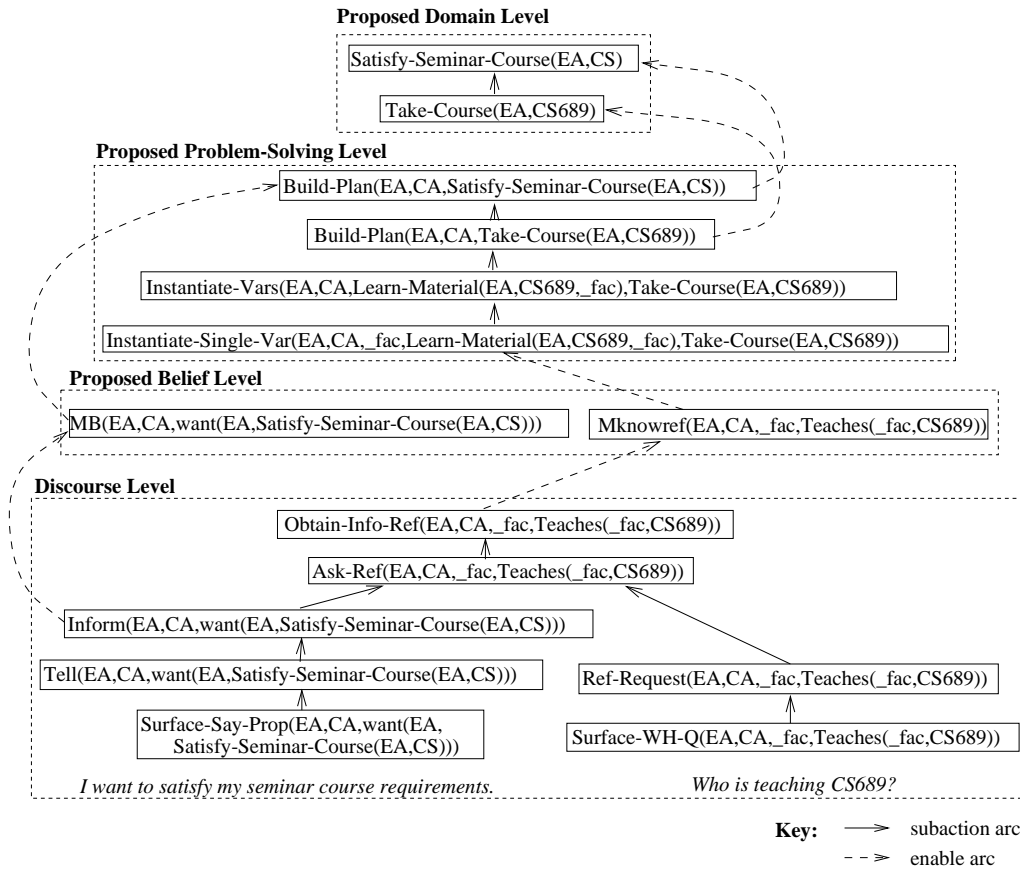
Proposed Domain Level

Satisfy-Seminar-Course(EA,CS)

Take-Course(EA,CS689)

Proposed Problem-Solving Level

Build-Plan(EA,CA,Satisfy-Seminar-Course(EA,CS))

Build-Plan(EA,CA,Take-Course(EA,CS689))

Instantiate-Vars(EA,CA,Learn-Material(EA,CS689,_fac),Take-Course(EA,CS689))

Instantiate-Single-Var(EA,CA,_fac,Learn-Material(EA,CS689,_fac),Take-Course(EA,CS689))

Proposed Belief Level

MB(EA,CA,want(EA,Satisfy-Seminar-Course(EA,CS)))

Mknowref(EA,CA,_fac,Teaches(_fac,CS689))

Discourse Level

Obtain-Info-Ref(EA,CA,_fac,Teaches(_fac,CS689))

Ask-Ref(EA,CA,_fac,Teaches(_fac,CS689))

Inform(EA,CA,want(EA,Satisfy-Seminar-Course(EA,CS)))

Tell(EA,CA,want(EA,Satisfy-Seminar-Course(EA,CS)))

Surface-Say-Prop(EA,CA,want(EA, Satisfy-Seminar-Course(EA,CS)))

Ref-Request(EA,CA,_fac,Teaches(_fac,CS689))

Surface-WH-Q(EA,CA,_fac,Teaches(_fac,CS689))

I want to satisfy my seminar course requirements.

Who is teaching CS689?

Key: subaction arc
enable arc